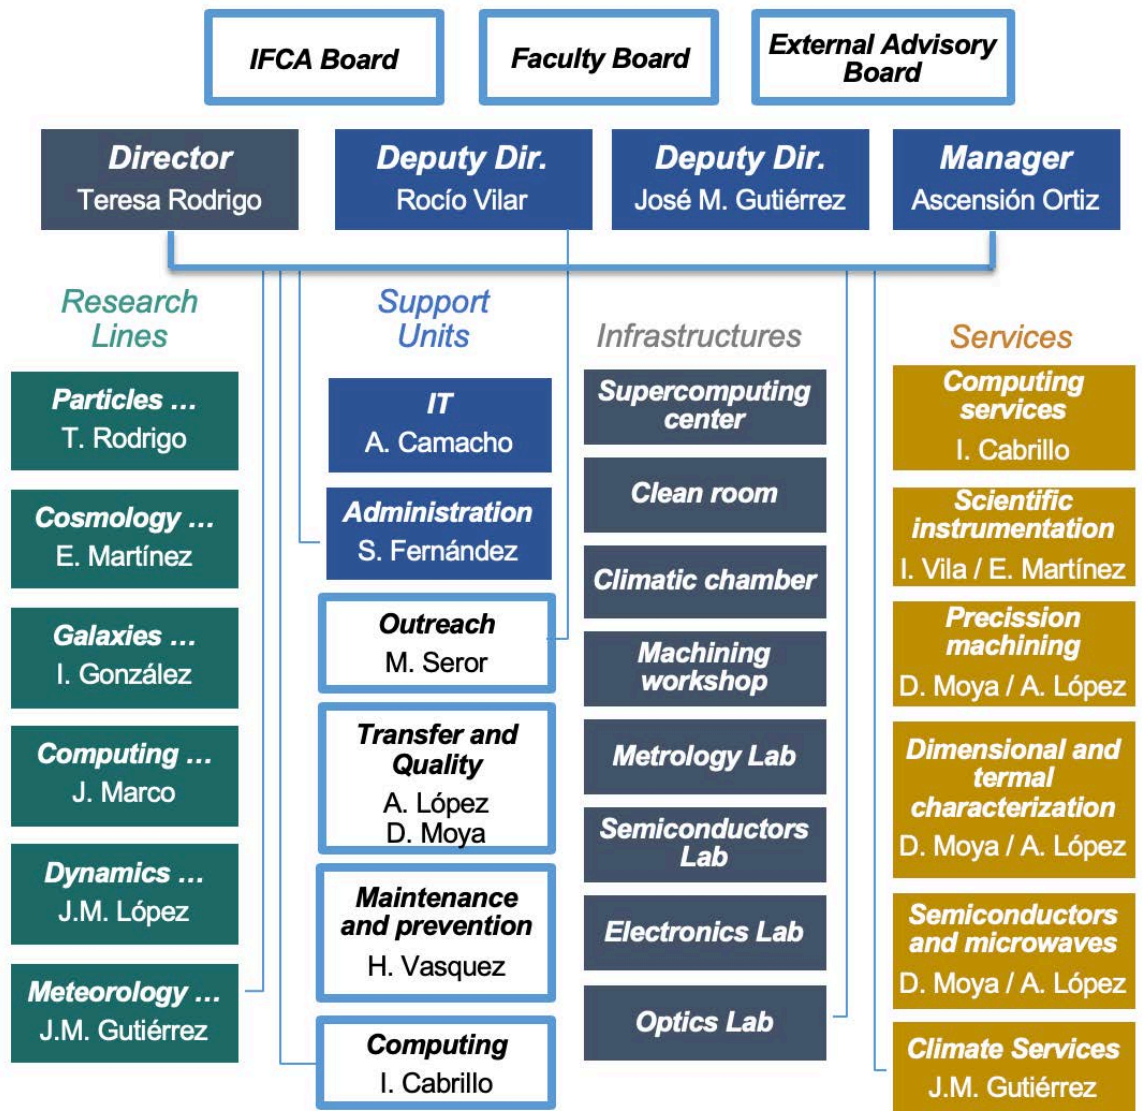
IFCA Board

Faculty Board

External Advisory Board

Director
Teresa Rodrigo

Deputy Dir.
Rocío Vilar

Deputy Dir.
José M. Gutiérrez

Manager
Ascensión Ortiz

Research Lines

Particles …
T. Rodrigo

Cosmology …
E. Martínez

Galaxies …
I. González

Computing …
J. Marco

Dynamics …
J.M. López

Meteorology …
J.M. Gutiérrez

Support Units

IT
A. Camacho

Administration
S. Fernández

Outreach
M. Seror

Transfer and Quality
A. López
D. Moya

Maintenance and prevention
H. Vasquez

Computing
I. Cabrillo

Infrastructures

Supercomputing center

Clean room

Climatic chamber

Machining workshop

Metrology Lab

Semiconductors Lab

Electronics Lab

Optics Lab

Services

Computing services
I. Cabrillo

Scientific instrumentation
I. Vila / E. Martínez

Precission machining
D. Moya / A. López

Dimensional and termal characterization
D. Moya / A. López

Semiconductors and microwaves
D. Moya / A. López

Climate Services
J.M. Gutiérrez